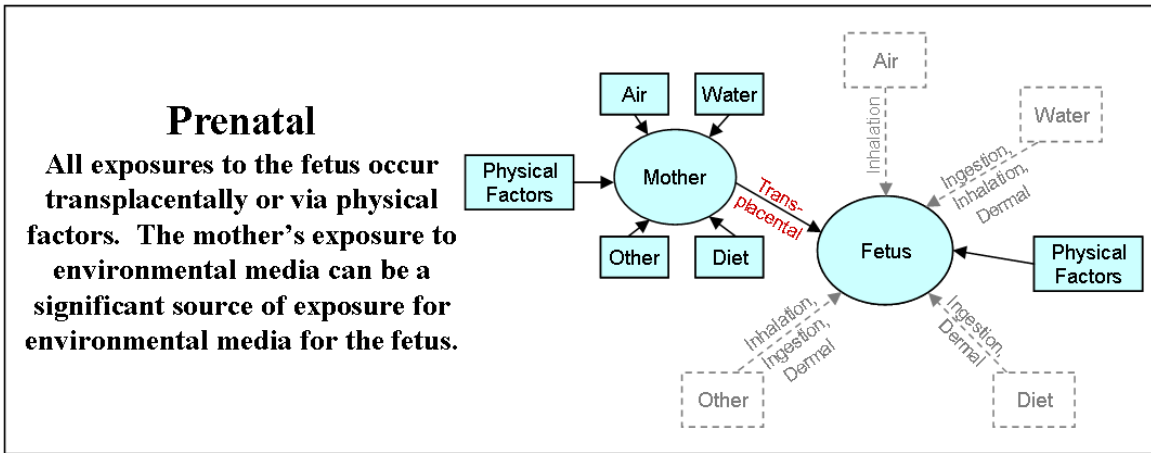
Prenatal

All exposures to the fetus occur transplacentally or via physical factors. The mother's exposure to environmental media can be a significant source of exposure for environmental media for the fetus.

Air

Water

Physical Factors

Mother

Other

Diet

Trans-placental

Air

Inhalation

Water

Ingestion, Inhalation, Dermal

Fetus

Physical Factors

Inhalation, Ingestion, Dermal

Ingestion, Dermal

Other

Diet